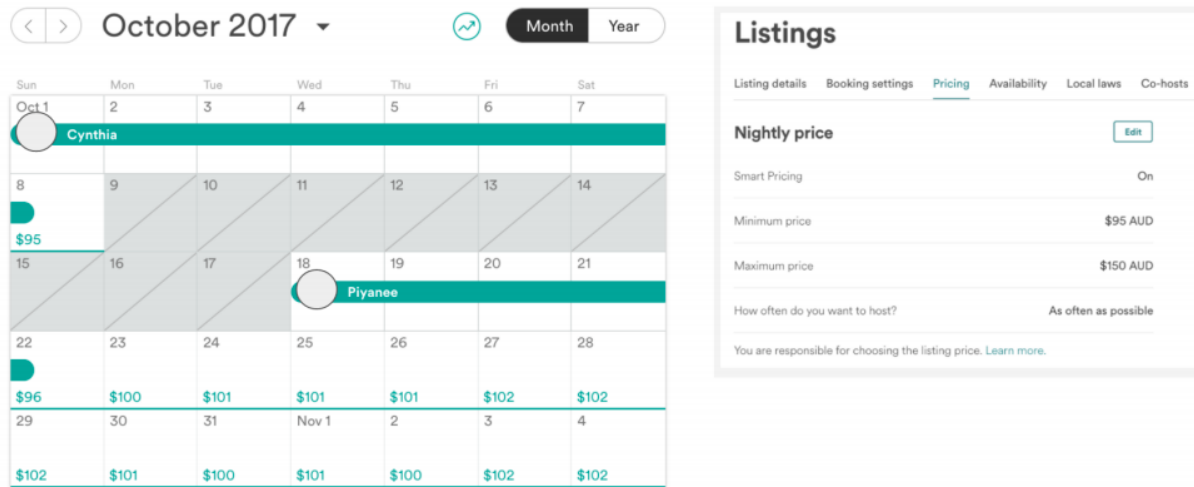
October 2017

Month Year

| Sun | Mon | Tue | Wed | Thu | Fri | Sat |
|---|---|---|---|---|---|---|
| Oct 1 Cynthia | 2 | 3 | 4 | 5 | 6 | 7 |
| 8 $95 | 9 | 10 | 11 | 12 | 13 | 14 |
| 15 | 16 | 17 | 18 Piyanee | 19 | 20 | 21 |
| 22 $96 | 23 $100 | 24 $101 | 25 $101 | 26 $101 | 27 $102 | 28 $102 |
| 29 $102 | 30 $101 | 31 $100 | Nov 1 $101 | 2 $100 | 3 $102 | 4 $102 |

Listings

Listing details Booking settings Pricing Availability Local laws Co-hosts

Nightly price

Edit

| | |
|---|---|
| Smart Pricing | On |
| Minimum price | $95 AUD |
| Maximum price | $150 AUD |
| How often do you want to host? | As often as possible |

You are responsible for choosing the listing price. Learn more.